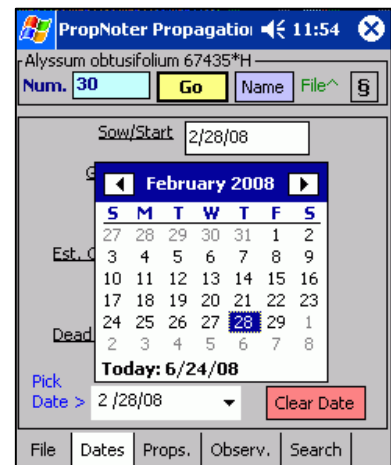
PropNoter Propagatio 11:54

Alyssum obtusifolium 67435*H

Num. 30 Go Name File^ §

Sow/Start 2/28/08

G

Est. C

Dead

◀ February 2008 ▶

| S | M | T | W | T | F | S |
|---|---|---|---|---|---|---|
| 27 | 28 | 29 | 30 | 31 | 1 | 2 |
| 3 | 4 | 5 | 6 | 7 | 8 | 9 |
| 10 | 11 | 12 | 13 | 14 | 15 | 16 |
| 17 | 18 | 19 | 20 | 21 | 22 | 23 |
| 24 | 25 | 26 | 27 | 28 | 29 | 1 |
| 2 | 3 | 4 | 5 | 6 | 7 | 8 |

Today: 6/24/08

Pick Date > 2 /28/08

Clear Date

File Dates Props. Observ. Search